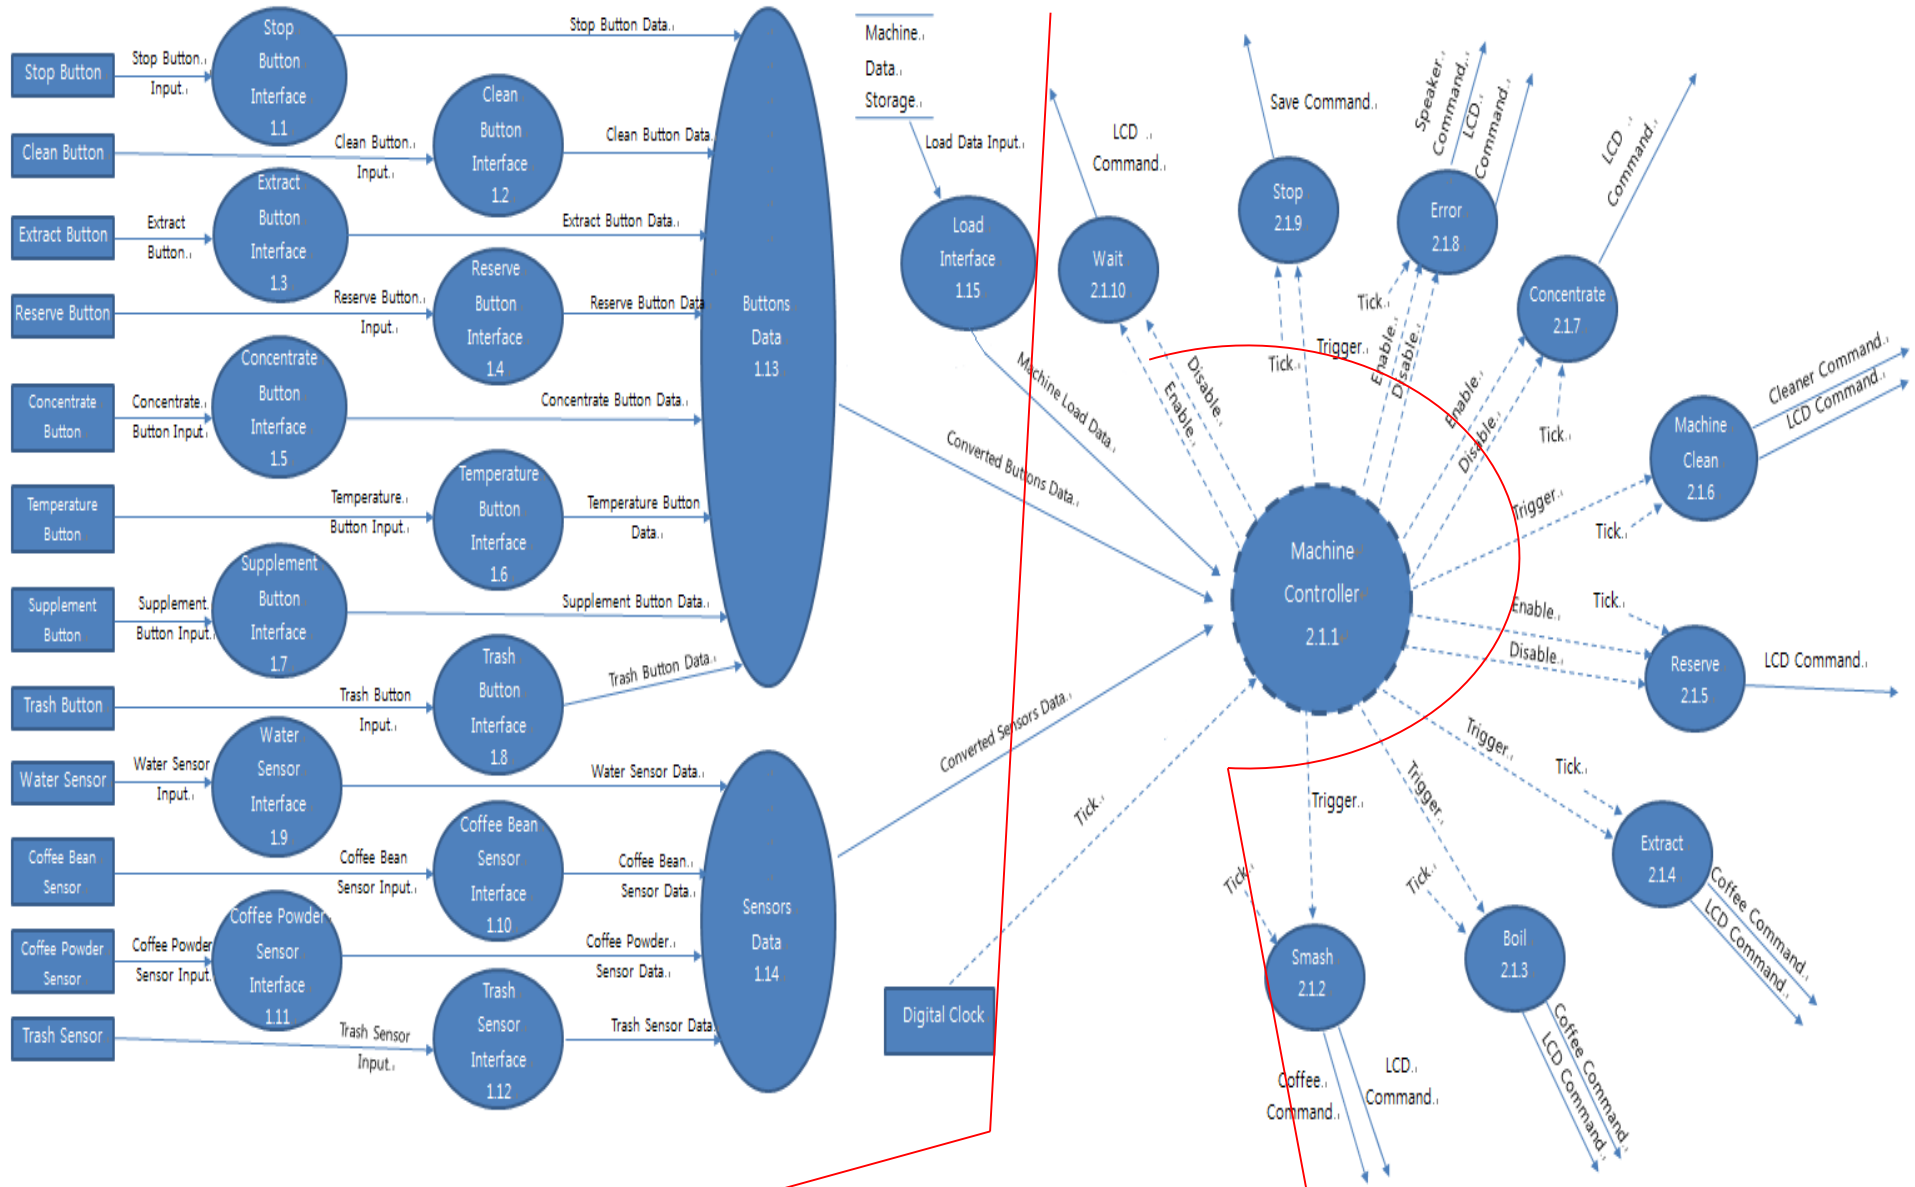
Stop Button
Stop Button Input
Stop Button Interface 1.1
Stop Button Data
Clean Button
Clean Button Input
Clean Button Interface 1.2
Clean Button Data
Extract Button
Extract Button
Extract Button Interface 1.3
Extract Button Data
Reserve Button
Reserve Button Input
Reserve Button Interface 1.4
Reserve Button Data
Concentrate Button
Concentrate Button Input
Concentrate Button Interface 1.5
Concentrate Button Data
Temperature Button
Temperature Button Input
Temperature Button Interface 1.6
Temperature Button Data
Supplement Button
Supplement Button Input
Supplement Button Interface 1.7
Supplement Button Data
Trash Button
Trash Button Input
Trash Button Interface 1.8
Trash Button Data
Water Sensor
Water Sensor Input
Water Sensor Interface 1.9
Water Sensor Data
Coffee Bean Sensor
Coffee Bean Sensor Input
Coffee Bean Sensor Interface 1.10
Coffee Bean Sensor Data
Coffee Powder Sensor
Coffee Powder Sensor Input
Coffee Powder Sensor Interface 1.11
Coffee Powder Sensor Data
Trash Sensor
Trash Sensor Input
Trash Sensor Interface 1.12
Trash Sensor Data
Buttons Data 1.13
Sensors Data 1.14
Machine Data Storage
Load Data Input
Load Interface 1.15
Machine Load Data
Converted Buttons Data
Converted Sensors Data
Digital Clock
Tick
LCD Command
Wait 2.1.10
Disable
Enable
Save Command
Stop 2.1.9
Tick
Trigger
Speaker Command
LCD Command
Error 2.1.8
Tick
Enable
Disable
LCD Command
Concentrate 2.1.7
Enable
Disable
Tick
Machine Controller 2.1.1
Trigger
Tick
Machine Clean 2.1.6
Cleaner Command
LCD Command
Enable
Tick
Disable
Reserve 2.1.5
LCD Command
Trigger
Tick
Extract 2.1.4
Coffee Command
LCD Command
Trigger
Trigger
Tick
Boil 2.1.3
Coffee Command
LCD Command
Tick
Smash 2.1.2
Coffee Command
LCD Command